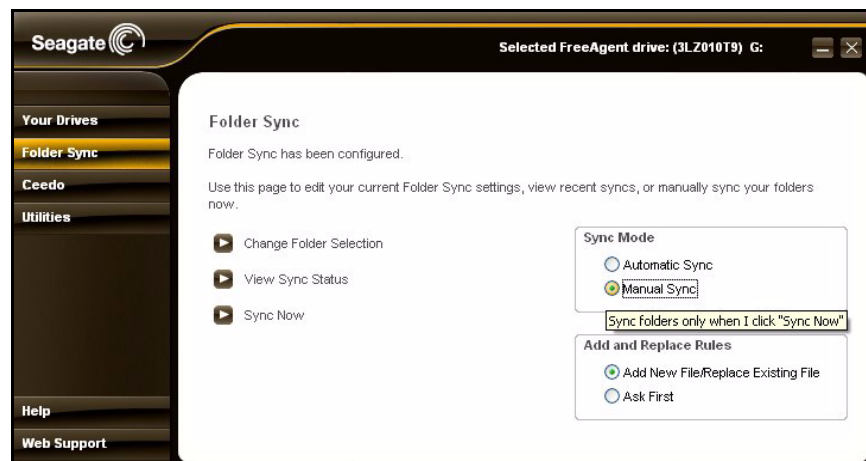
Seagate

Selected FreeAgent drive: (3LZ010T9) G:

Your Drives
Folder Sync
Ceedo
Utilities

Folder Sync

Folder Sync has been configured.

Use this page to edit your current Folder Sync settings, view recent syncs, or manually sync your folders now.

Change Folder Selection

View Sync Status

Sync Now

Sync Mode
Automatic Sync
Manual Sync

Sync folders only when I click "Sync Now"

Add and Replace Rules
Add New File/Replace Existing File
Ask First

Help
Web Support